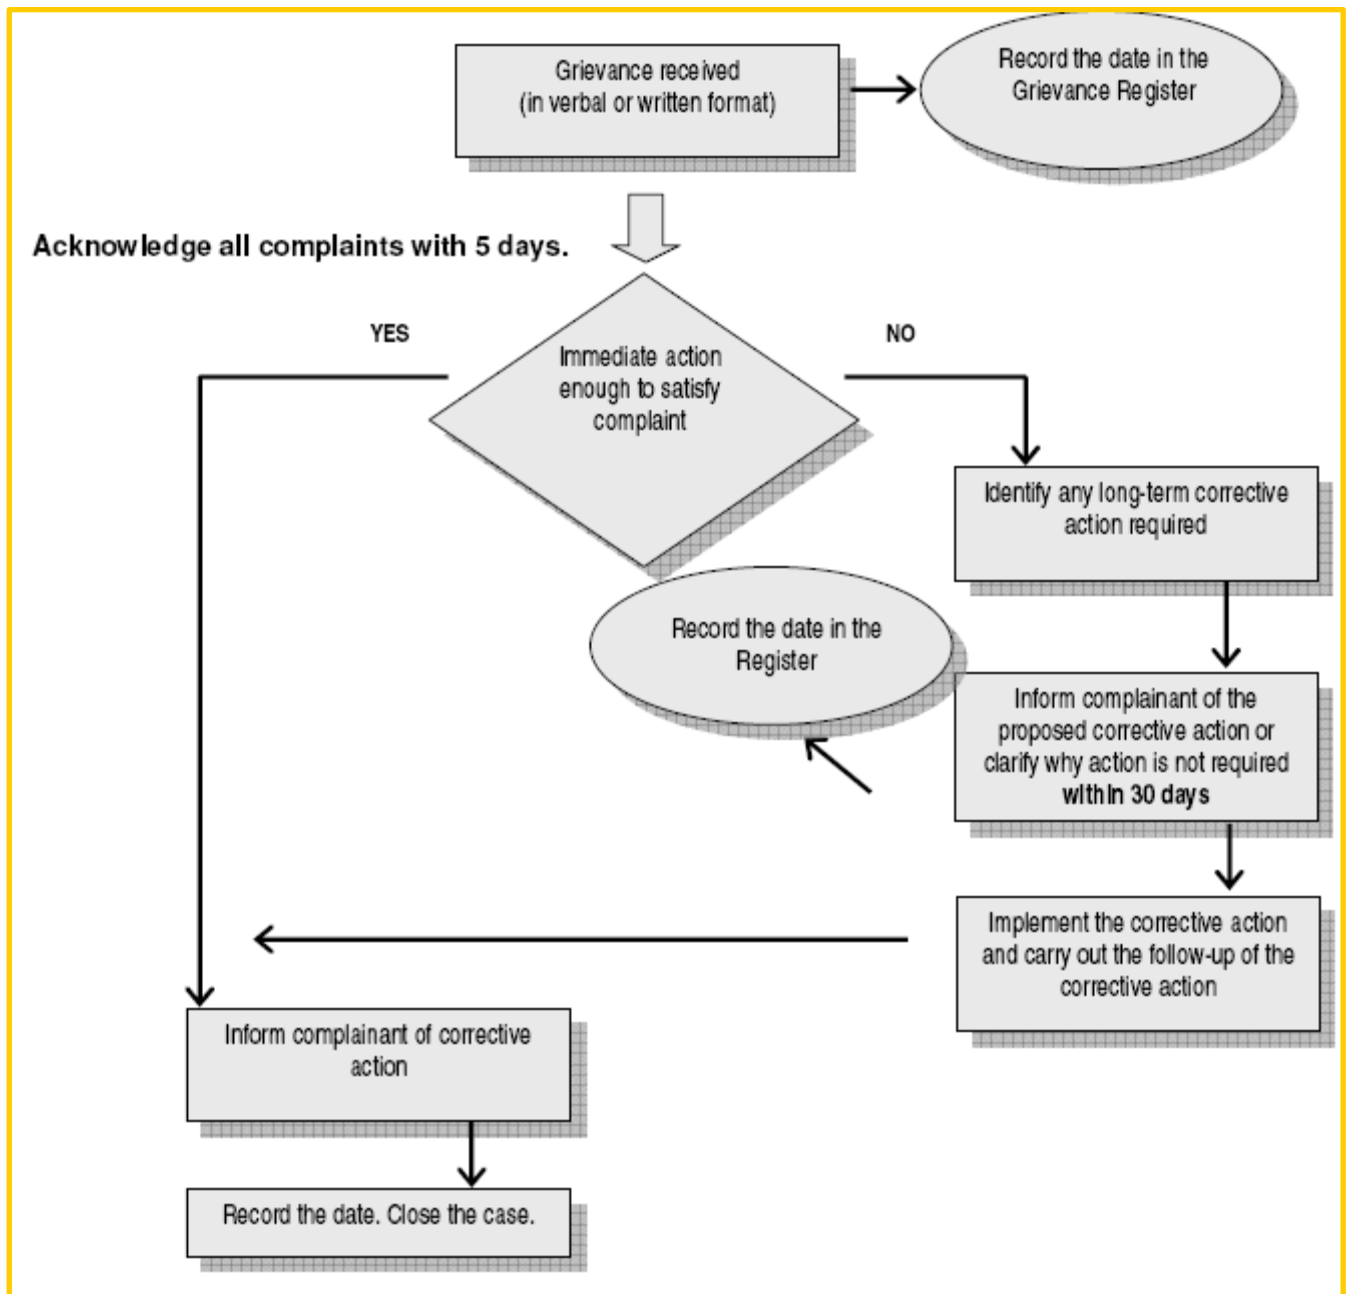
Grievance received (in verbal or written format)

Record the date in the Grievance Register

Acknowledge all complaints with 5 days.

YES

Immediate action enough to satisfy complaint

NO

Identify any long-term corrective action required

Record the date in the Register

Inform complainant of the proposed corrective action or clarify why action is not required within 30 days

Implement the corrective action and carry out the follow-up of the corrective action

Inform complainant of corrective action

Record the date. Close the case.